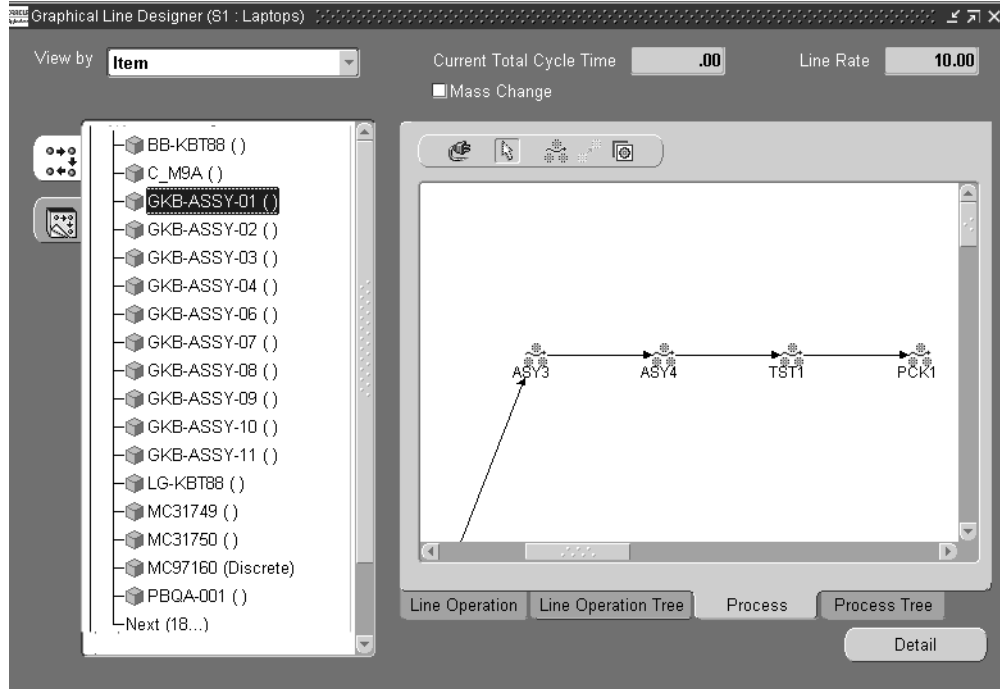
Graphical Line Designer (S1 : Laptops)

View by Item

Current Total Cycle Time .00

Line Rate 10.00

Mass Change

BB-KBT88 ( )
C_M9A ( )
GKB-ASSY-01 ( )
GKB-ASSY-02 ( )
GKB-ASSY-03 ( )
GKB-ASSY-04 ( )
GKB-ASSY-06 ( )
GKB-ASSY-07 ( )
GKB-ASSY-08 ( )
GKB-ASSY-09 ( )
GKB-ASSY-10 ( )
GKB-ASSY-11 ( )
LG-KBT88 ( )
MC31749 ( )
MC31750 ( )
MC97160 (Discrete)
PBQA-001 ( )
Next (18...)

ASY3
ASY4
TST1
PCK1

Line Operation
Line Operation Tree
Process
Process Tree

Detail